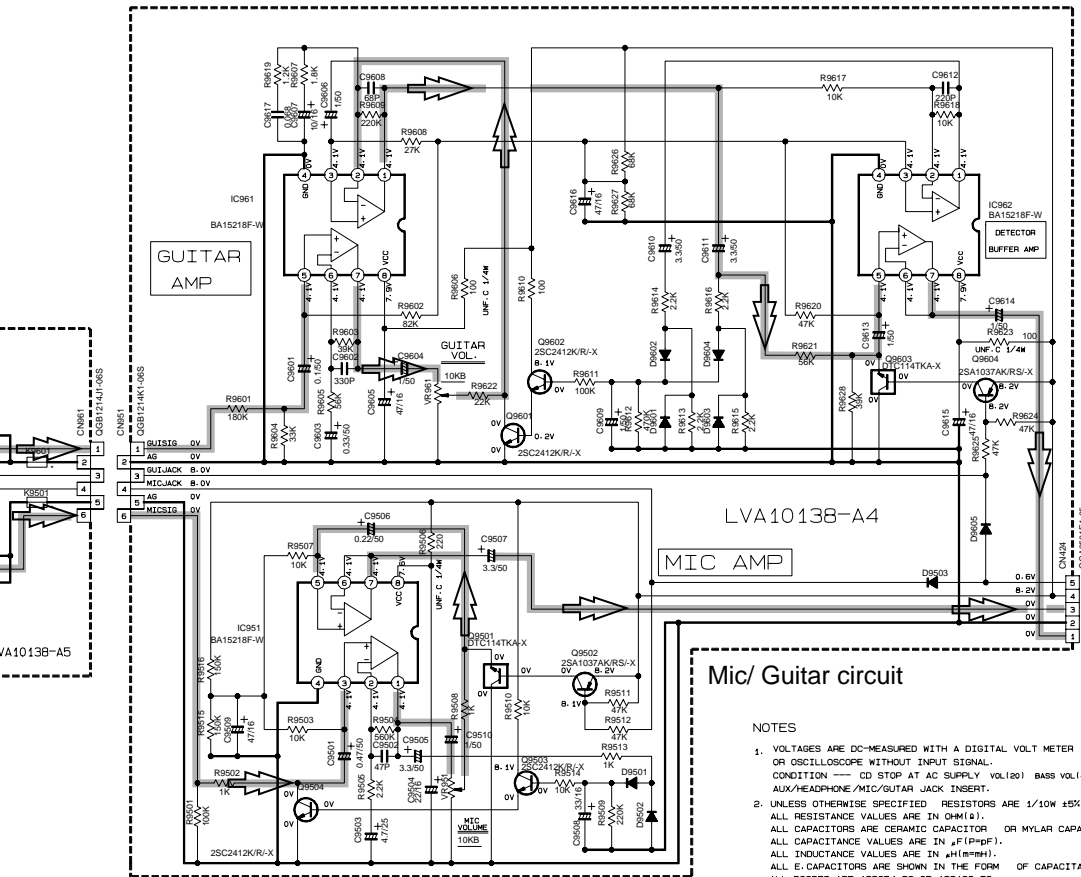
R9619 1.2K
R9607 1.8K
C9617 0.068
C9607 10/16
C9606 1/50
C9608 68P
R9609 220K
R9608 27K
R9617 10K
C9612 220P
R9618 10K
R9626 68K
R9627 68K
C9616 47/16
IC961
BA15218F-W
GND
4 3 2 1
0V 4.1V 4.1V
5 6 7 8
4.1V 4.1V 7.9V VCC
GUITAR AMP
R9606 100
UNF.C 1/4W
R9610 100
C9610 3.3/50
C9611 3.3/50
R9614 2.2K
R9616 2.2K
D9602
D9604
IC962
BA15218F-W
DETECTOR
BUFFER AMP
R9620 47K
R9621 56K
C9613 1/50
C9614 1/50
R9623 100
UNF.C 1/4W
R9602 82K
R9603 39K
C9602 330P
C9604 1/50
GUITAR VOL.
10KB
VR961
R9622 22K
Q9602
2SC2412K/R/-X
8.1V
0V
R9611 100K
Q9601
0.2V
2SC2412K/R/-X
C9609
R9612
D9601
R9613
D9603
R9615 2.2K
R9628 39K
Q9603
DTC114TKA-X
Q9604
2SA1037AK/RS/-X
8.2V
C9615
R9625 47K
47/16
R9624 47K
CN961
QGB1214J1-06S
R9601 180K
C9601
R9605 56K
C9605 47/16
R9604 33K
C9603 0.33/50
0.1/50
CN951
QGB1214K1-06S
GUISIG 0V
AG 0V
GUIJACK 8.0V
MICJACK 8.0V
AG 0V
MICSIG 0V
1 2 3 4 5 6
R9601
K9501
VA10138-A5
LVA10138-A4
C9506 0.22/50
R9506 220
R9507 10K
C9507 3.3/50
MIC AMP
UNF.C 1/4W
D9605
D9503
CN424
0.6V
8.2V
0V
0V
0V
5 4 3 2 1
IC951
BA15218F-W
R9516 150K
R9515 150K
C9509 47/16
R9503 10K
C9501 0.47/50
R9502 1K
Q9504
2SC2412K/R/-X
R9501 100K
R9504 560K
C9502 47P
C9505 3.3/50
R9505 2.2K
C9503 4.7/25
C9504 47/16
VR951
MIC VOLUME
10KB
R9508
C9510 1/50
Q9501
DTC114TKA-X
Q9502
2SA1037AK/RS/-X
R9510 10K
8.1V
R9511 47K
R9512 47K
R9513 1K
Q9503
2SC2412K/R/-X
R9514 1K
D9501
C9508 33/16
R9509 220K
D9502
Mic/ Guitar circuit
NOTES
1. VOLTAGES ARE DC-MEASURED WITH A DIGITAL VOLT METER OR OSCILLOSCOPE WITHOUT INPUT SIGNAL.
CONDITION --- CD STOP AT AC SUPPLY VOL(20) BASS VOL(
AUX/HEADPHONE/MIC/GUTAR JACK INSERT.
2. UNLESS OTHERWISE SPECIFIED RESISTORS ARE 1/10W ±5%
ALL RESISTANCE VALUES ARE IN OHM(Ω).
ALL CAPACITORS ARE CERAMIC CAPACITOR OR MYLAR CAPA
ALL CAPACITANCE VALUES ARE IN μF(P=pF).
ALL INDUCTANCE VALUES ARE IN μH(m=mH).
ALL E.CAPACITORS ARE SHOWN IN THE FORM OF CAPACITA